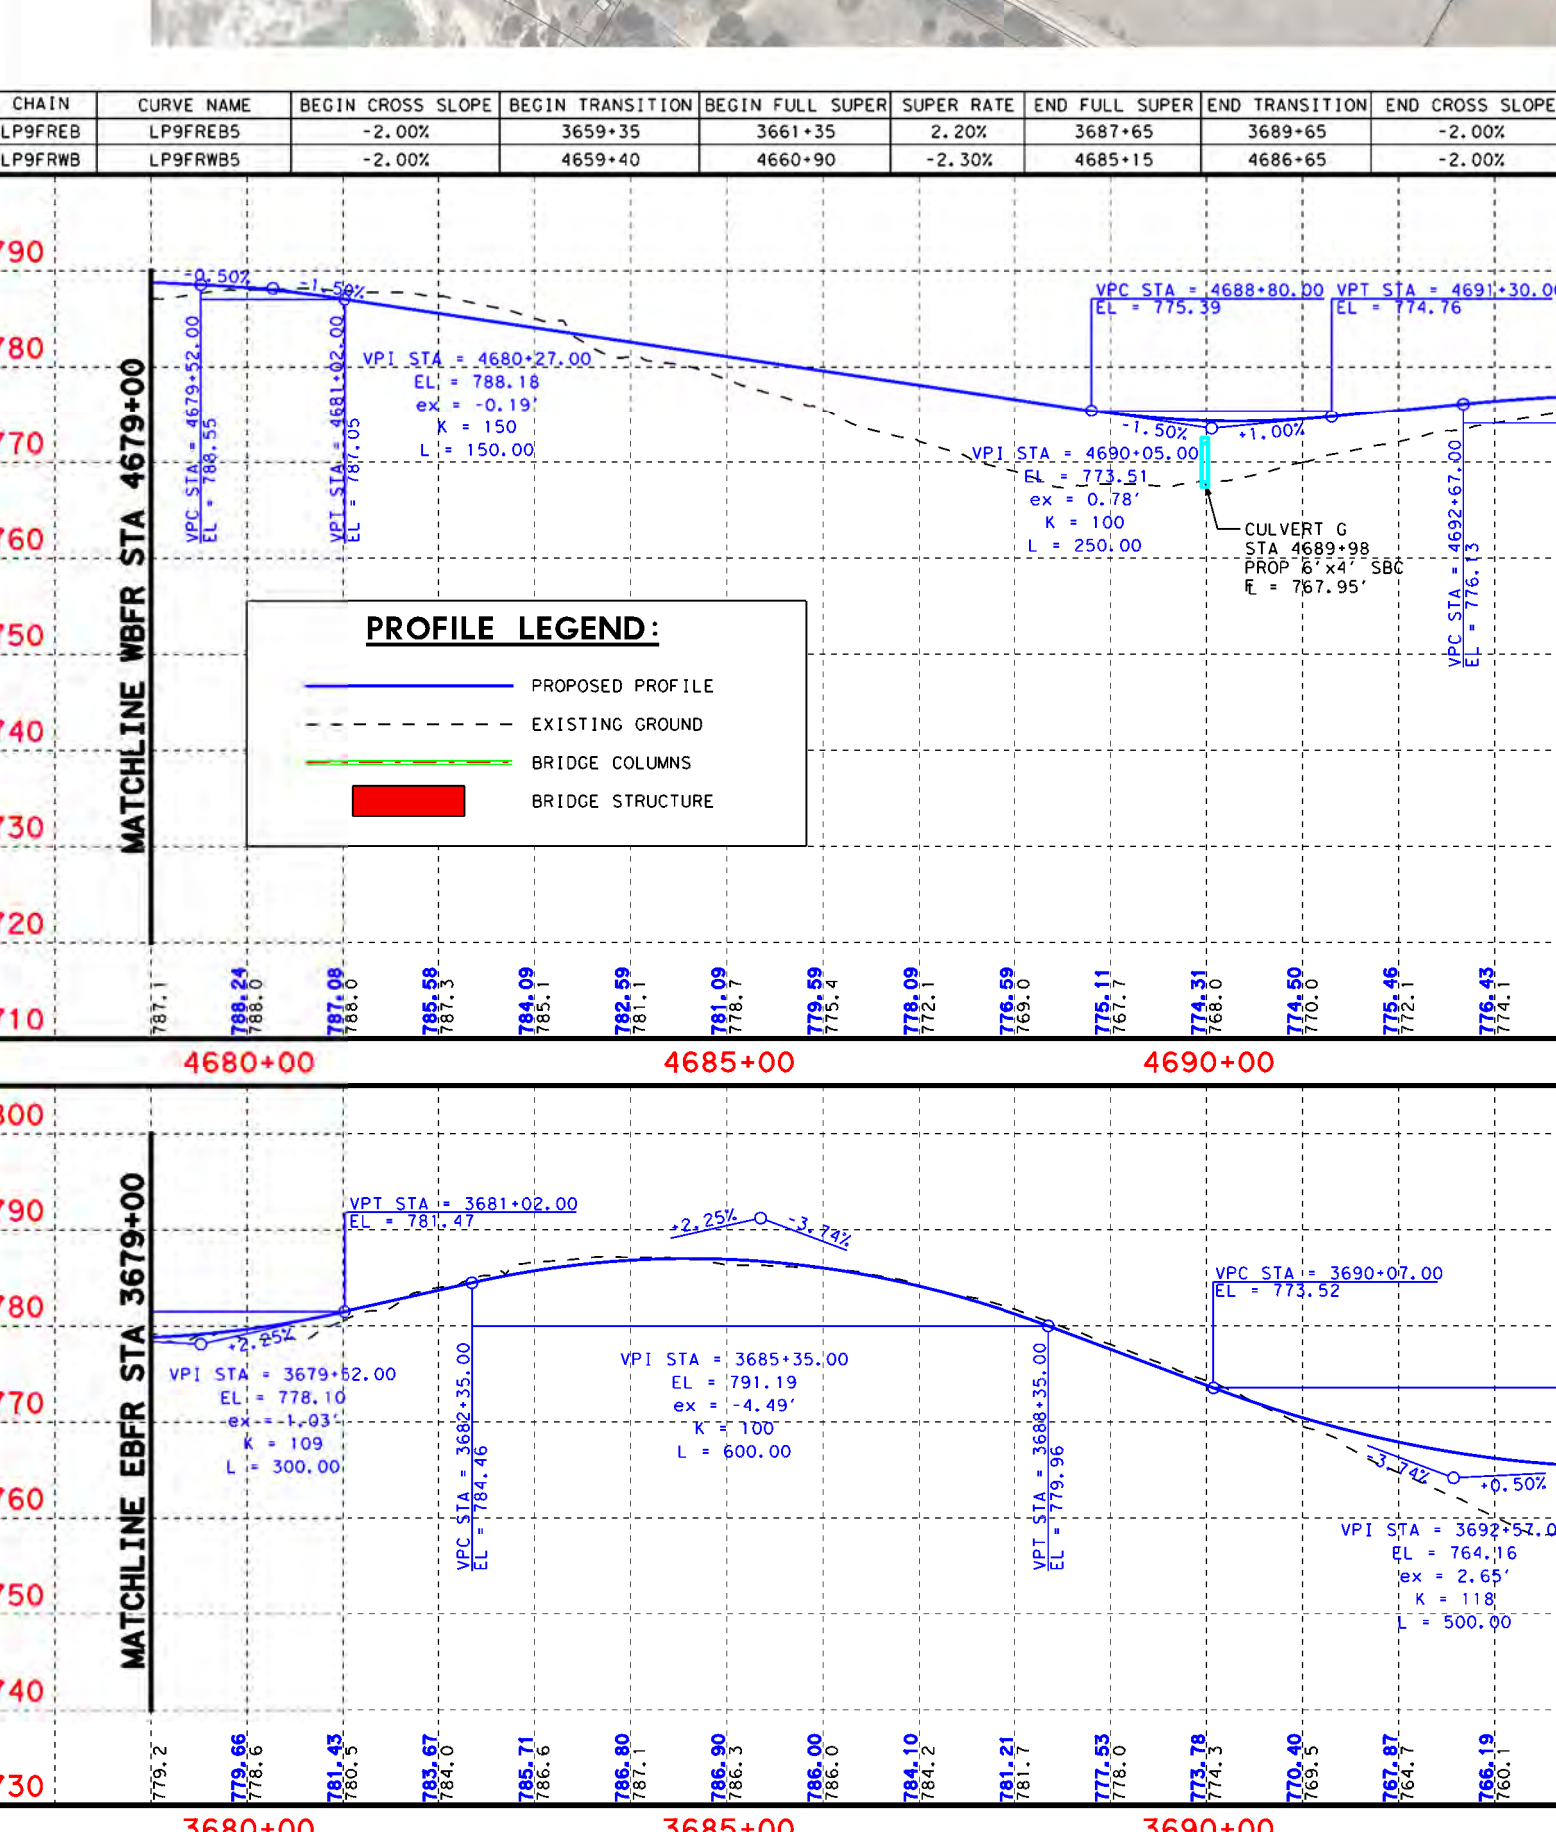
| CHAIN | CURVE NAME | BEGIN CROSS SLOPE | BEGIN TRANSITION | BEGIN FULL SUPER | SUPER RATE | END FULL SUPER | END TRANSITION | END CROSS SLOPE |
|---|---|---|---|---|---|---|---|---|
| LP9FREB | LP9FREB5 | -2.00% | 3659+35 | 3661+35 | 2.20% | 3687+65 | 3689+65 | -2.00% |
| LP9FRWB | LP9FRWB5 | -2.00% | 4659+40 | 4660+90 | -2.30% | 4685+15 | 4686+65 | -2.00% |

790
780
770
760
750
740
730
720
710

MATCHLINE WBFR STA 4679+00

-0.50%
-1.50%
VPC STA = 4679+52.00
EL = 788.55
VPT STA = 4681+02.00
EL = 787.05
VPI STA = 4680+27.00
EL = 788.18
ex = -0.19'
K = 150
L = 150.00

VPC STA = 4688+80.00
EL = 775.39
VPT STA = 4691+30.00
EL = 774.76
-1.50%
+1.00%
VPI STA = 4690+05.00
EL = 773.51
ex = 0.78'
K = 100
L = 250.00
CULVERT G
STA 4689+98
PROP 6'x4' SBC
℄ = 767.95'
VPC STA = 4692+67.00
EL = 776.13

PROFILE LEGEND:
PROPOSED PROFILE
EXISTING GROUND
BRIDGE COLUMNS
BRIDGE STRUCTURE

787.1
788.24
788.0
787.08
788.0
785.58
787.3
784.09
785.1
782.59
781.1
781.09
778.7
779.59
775.4
778.09
772.1
776.59
769.0
775.11
767.7
774.31
768.0
774.50
770.0
775.46
772.1
776.43
774.1

4680+00
4685+00
4690+00

800
790
780
770
760
750
740
730

MATCHLINE EBFR STA 3679+00

VPT STA = 3681+02.00
EL = 781.47
+2.25%
-3.74%
+2.25%
VPI STA = 3679+52.00
EL = 778.10
ex = -1.03'
K = 109
L = 300.00
VPC STA = 3682+35.00
EL = 784.46
VPI STA = 3685+35.00
EL = 791.19
ex = -4.49'
K = 100
L = 600.00
VPT STA = 3688+35.00
EL = 779.96
VPC STA = 3690+07.00
EL = 773.52
-3.74%
+0.50%
VPI STA = 3692+57.0
EL = 764.16
ex = 2.65'
K = 118
L = 500.00

779.2
779.66
778.6
781.43
780.5
783.67
784.0
785.71
786.6
786.80
787.1
786.90
786.3
786.00
786.0
784.10
784.2
781.21
781.7
777.53
778.0
773.78
774.3
770.40
769.5
767.87
764.7
766.19
760.1

3680+00
3685+00
3690+00